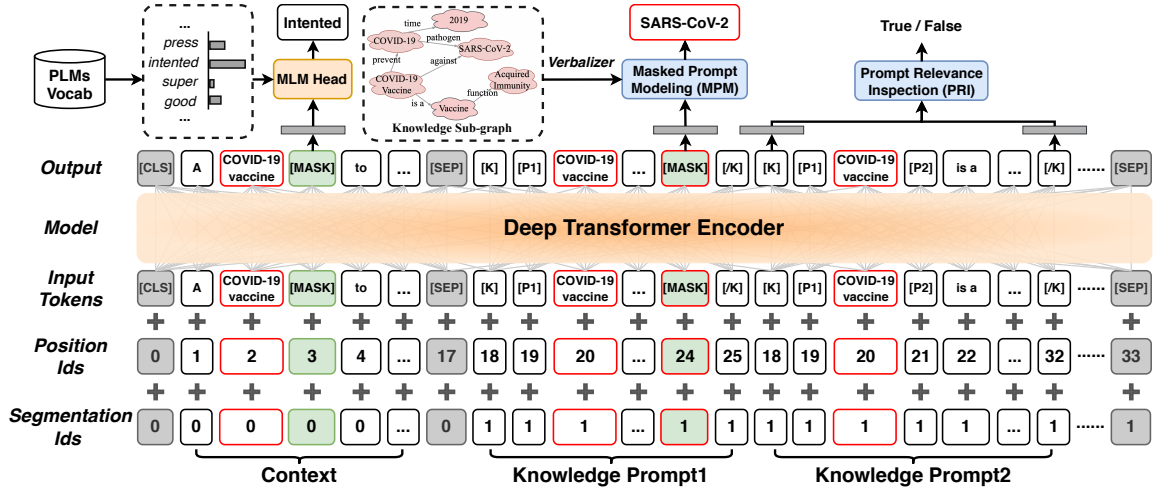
PLMs Vocab

...
press
intented
super
good
...

MLM Head

Intented

time
2019
pathogen
COVID-19
SARS-CoV-2
prevent
against
COVID-19 Vaccine
Acquired Immunity
function
is a
Vaccine
Knowledge Sub-graph

Verbalizer

SARS-CoV-2

Masked Prompt Modeling (MPM)

True / False

Prompt Relevance Inspection (PRI)

Output
[CLS] A COVID-19 vaccine [MASK] to ... [SEP] [K] [P1] COVID-19 vaccine ... [MASK] [/K] [K] [P1] COVID-19 vaccine [P2] is a ... [/K] ...... [SEP]

Model
Deep Transformer Encoder

Input Tokens
[CLS] A COVID-19 vaccine [MASK] to ... [SEP] [K] [P1] COVID-19 vaccine ... [MASK] [/K] [K] [P1] COVID-19 vaccine [P2] is a ... [/K] ...... [SEP]

Position Ids
0 1 2 3 4 ... 17 18 19 20 ... 24 25 18 19 20 21 22 ... 32 ...... 33

Segmentation Ids
0 0 0 0 0 ... 0 1 1 1 ... 1 1 1 1 1 1 1 ... 1 ...... 1

Context
Knowledge Prompt1
Knowledge Prompt2